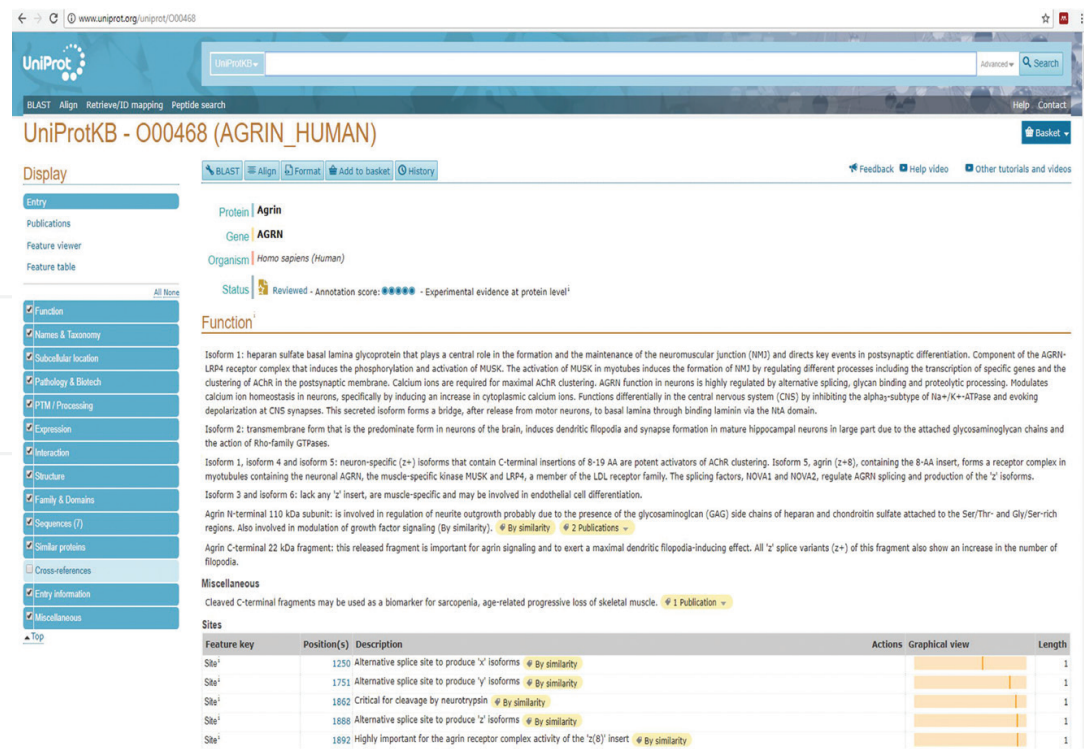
www.uniprot.org/uniprot/O00468

UniProt

UniProtKB ▾

Advanced ▾ Search

BLAST Align Retrieve/ID mapping Peptide search

Help Contact

UniProtKB - O00468 (AGRIN_HUMAN)

Basket ▾

Display

Entry

Publications

Feature viewer

Feature table

All None

Function

Names & Taxonomy

Subcellular location

Pathology & Biotech

PTM / Processing

Expression

Interaction

Structure

Family & Domains

Sequences (7)

Similar proteins

Cross-references

Entry information

Miscellaneous

▲Top

BLAST Align Format Add to basket History

Feedback Help video Other tutorials and videos

Protein Agrin

Gene AGRN

Organism Homo sapiens (Human)

Status Reviewed - Annotation score: ●●●●● - Experimental evidence at protein level

Function

Isoform 1: heparan sulfate basal lamina glycoprotein that plays a central role in the formation and the maintenance of the neuromuscular junction (NMJ) and directs key events in postsynaptic differentiation. Component of the AGRN-LRP4 receptor complex that induces the phosphorylation and activation of MUSK. The activation of MUSK in myotubes induces the formation of NMJ by regulating different processes including the transcription of specific genes and the clustering of AChR in the postsynaptic membrane. Calcium ions are required for maximal AChR clustering. AGRN function in neurons is highly regulated by alternative splicing, glycan binding and proteolytic processing. Modulates calcium ion homeostasis in neurons, specifically by inducing an increase in cytoplasmic calcium ions. Functions differentially in the central nervous system (CNS) by inhibiting the alpha$_3$-subtype of Na+/K+-ATPase and evoking depolarization at CNS synapses. This secreted isoform forms a bridge, after release from motor neurons, to basal lamina through binding laminin via the NtA domain.

Isoform 2: transmembrane form that is the predominate form in neurons of the brain, induces dendritic filopodia and synapse formation in mature hippocampal neurons in large part due to the attached glycosaminoglycan chains and the action of Rho-family GTPases.

Isoform 1, isoform 4 and isoform 5: neuron-specific (z+) isoforms that contain C-terminal insertions of 8-19 AA are potent activators of AChR clustering. Isoform 5, agrin (z+8), containing the 8-AA insert, forms a receptor complex in myotubules containing the neuronal AGRN, the muscle-specific kinase MUSK and LRP4, a member of the LDL receptor family. The splicing factors, NOVA1 and NOVA2, regulate AGRN splicing and production of the 'z' isoforms.

Isoform 3 and isoform 6: lack any 'z' insert, are muscle-specific and may be involved in endothelial cell differentiation.

Agrin N-terminal 110 kDa subunit: is involved in regulation of neurite outgrowth probably due to the presence of the glycosaminoglcan (GAG) side chains of heparan and chondroitin sulfate attached to the Ser/Thr- and Gly/Ser-rich regions. Also involved in modulation of growth factor signaling (By similarity). By similarity 2 Publications ▾

Agrin C-terminal 22 kDa fragment: this released fragment is important for agrin signaling and to exert a maximal dendritic filopodia-inducing effect. All 'z' splice variants (z+) of this fragment also show an increase in the number of filopodia.

Miscellaneous

Cleaved C-terminal fragments may be used as a biomarker for sarcopenia, age-related progressive loss of skeletal muscle. 1 Publication ▾

Sites

| Feature key | Position(s) | Description | Actions | Graphical view | Length |
|---|---|---|---|---|---|
| Site | 1250 | Alternative splice site to produce 'x' isoforms By similarity | | | 1 |
| Site | 1751 | Alternative splice site to produce 'y' isoforms By similarity | | | 1 |
| Site | 1862 | Critical for cleavage by neurotrypsin By similarity | | | 1 |
| Site | 1888 | Alternative splice site to produce 'z' isoforms By similarity | | | 1 |
| Site | 1892 | Highly important for the agrin receptor complex activity of the 'z(8)' insert By similarity | | | 1 |